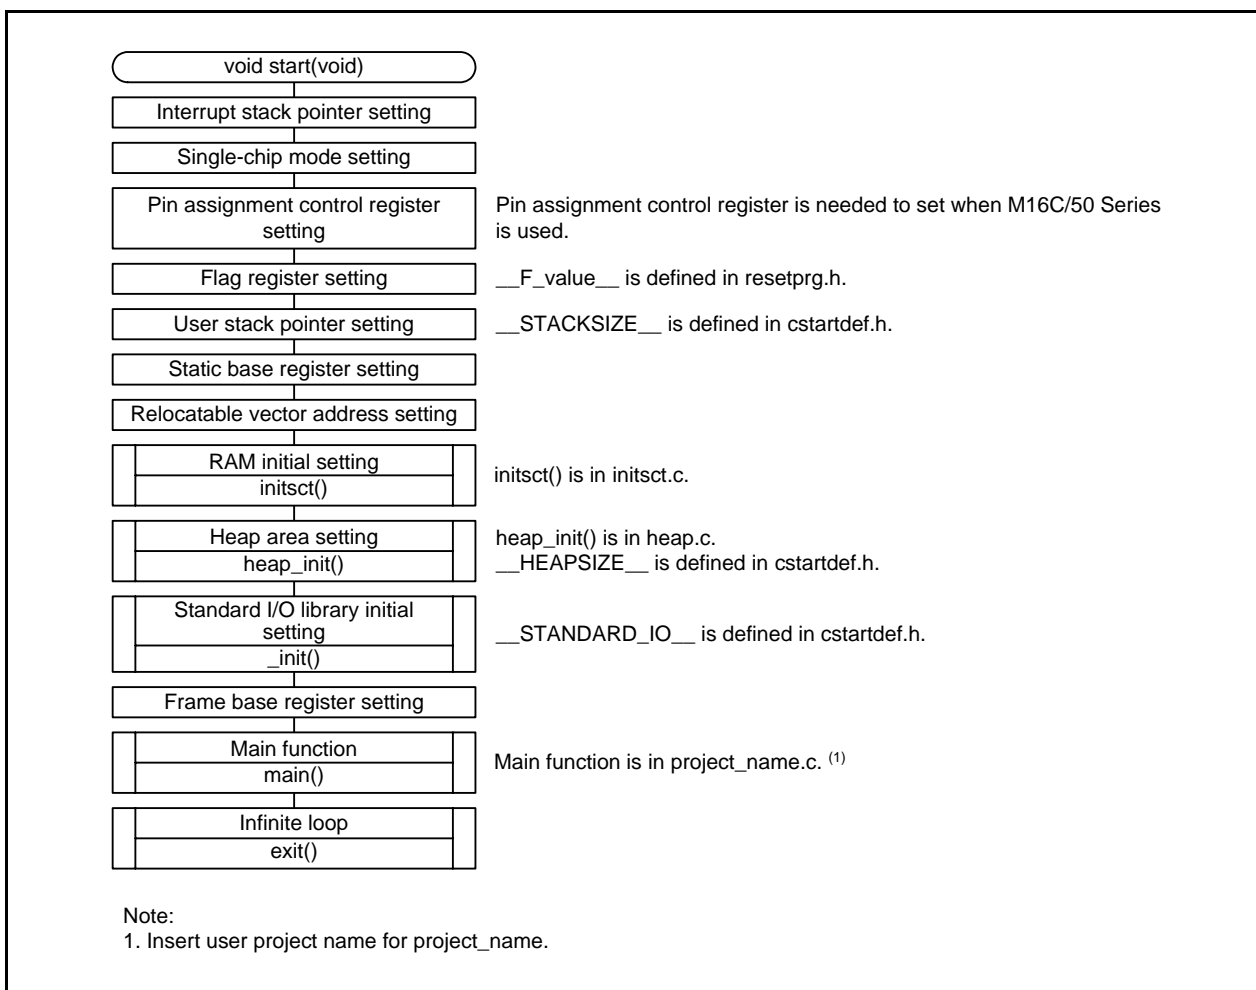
void start(void)

Interrupt stack pointer setting

Single-chip mode setting

Pin assignment control register setting

Pin assignment control register is needed to set when M16C/50 Series is used.

Flag register setting

\_\_F\_value\_\_ is defined in resetprg.h.

User stack pointer setting

\_\_STACKSIZE\_\_ is defined in cstartdef.h.

Static base register setting

Relocatable vector address setting

RAM initial setting
initsct()

initsct() is in initsct.c.

Heap area setting
heap\_init()

heap\_init() is in heap.c.
\_\_HEAPSIZE\_\_ is defined in cstartdef.h.

Standard I/O library initial setting
\_init()

\_\_STANDARD\_IO\_\_ is defined in cstartdef.h.

Frame base register setting

Main function
main()

Main function is in project\_name.c. $^{(1)}$

Infinite loop
exit()

Note:
1. Insert user project name for project\_name.